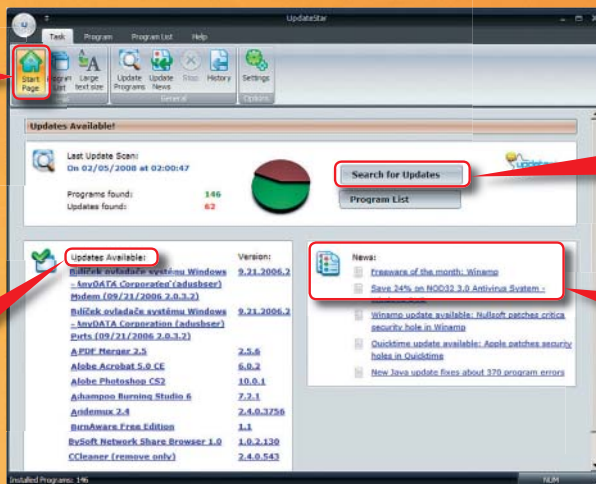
UpdateStar

Task Program Program List Help

Start Page Program List Large text size Update Programs Update News Stop History Settings

General Options

Updates Available!

Last Update Scan:
On 02/05/2008 at 02:00:47

Programs found: 146
Updates found: 62

Search for Updates

Program List

Updates Available: Version:

Ovladač systému Windows - AnyDATA Corporation (adusbser) Modem (09/21/2006 2.0.3.2) 9.21.2006.2

Ovladač systému Windows - AnyDATA Corporation (adusbser) Ports (09/21/2006 2.0.3.2) 9.21.2006.2

A PDF Merger 2.5 2.5.6

Adobe Acrobat 5.0 CE 6.0.2

Adobe Photoshop CS2 10.0.1

Ashampoo Burning Studio 6 7.2.1

Avidemux 2.4 2.4.0.3756

BurnAware Free Edition 1.1

BySoft Network Share Browser 1.0 1.0.2.130

CCleaner (remove only) 2.4.0.543

News:

Freeware of the month: Winamp

Save 24% on NOD32 3.0 Antivirus System -

Winamp update available: Nullsoft patches critical security hole in Winamp

Quicktime update available: Apple patches security holes in Quicktime

New Java update fixes about 370 program errors

Installed Programs: 146

NUM